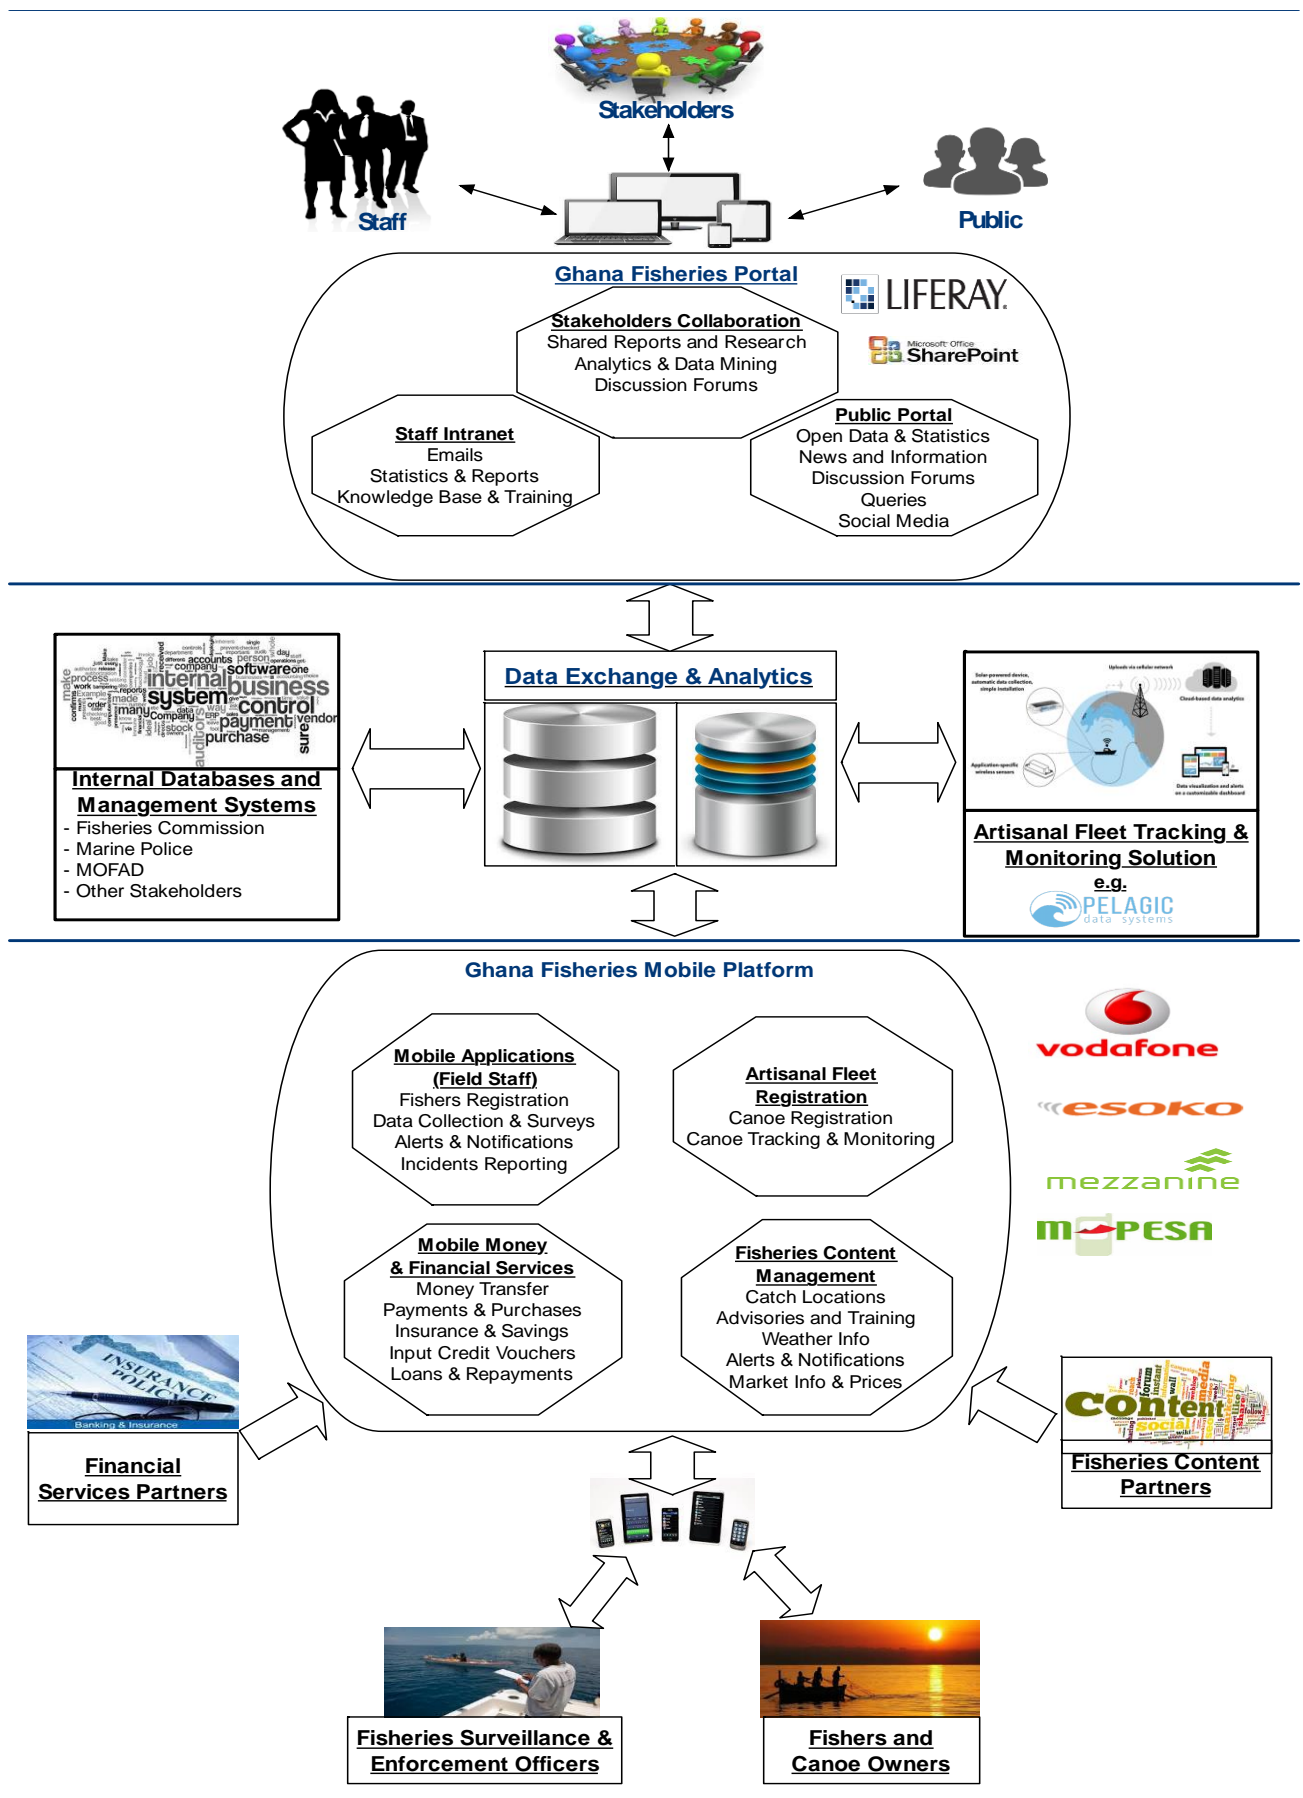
Stakeholders

Staff

Public

Ghana Fisheries Portal

LIFERAY.

Microsoft Office SharePoint

Stakeholders Collaboration
Shared Reports and Research
Analytics & Data Mining
Discussion Forums

Staff Intranet
Emails
Statistics & Reports
Knowledge Base & Training

Public Portal
Open Data & Statistics
News and Information
Discussion Forums
Queries
Social Media

internal business system control software payment purchase company accounts process

Internal Databases and Management Systems
- Fisheries Commission
- Marine Police
- MOFAD
- Other Stakeholders

Data Exchange & Analytics

Artisanal Fleet Tracking & Monitoring Solution
e.g.
PELAGIC data systems

Ghana Fisheries Mobile Platform

Mobile Applications (Field Staff)
Fishers Registration
Data Collection & Surveys
Alerts & Notifications
Incidents Reporting

Artisanal Fleet Registration
Canoe Registration
Canoe Tracking & Monitoring

Mobile Money & Financial Services
Money Transfer
Payments & Purchases
Insurance & Savings
Input Credit Vouchers
Loans & Repayments

Fisheries Content Management
Catch Locations
Advisories and Training
Weather Info
Alerts & Notifications
Market Info & Prices

vodafone

esoko

mezzanine

M-PESA

INSURANCE POLICY
Banking & Insurance

Financial Services Partners

content social

Fisheries Content Partners

Fisheries Surveillance & Enforcement Officers

Fishers and Canoe Owners